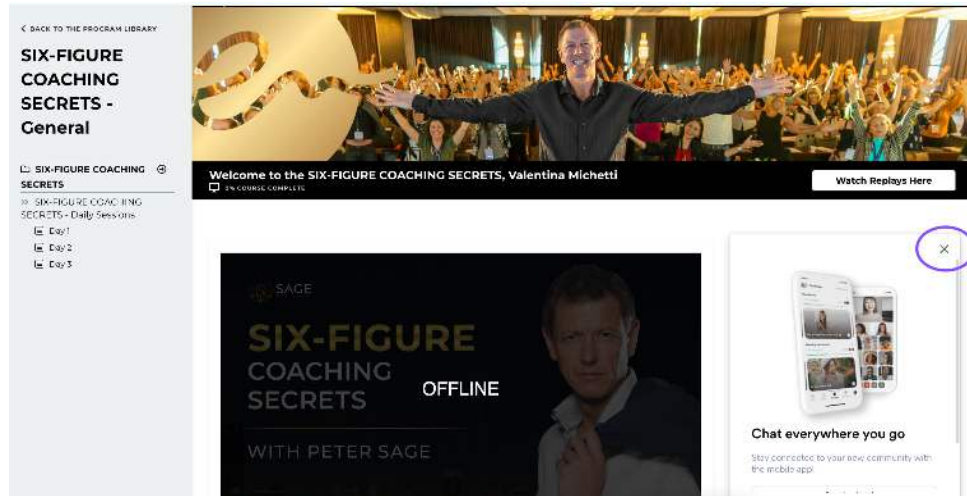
< BACK TO THE PROGRAM LIBRARY

SIX-FIGURE COACHING SECRETS - General

SIX-FIGURE COACHING SECRETS

» SIX-FIGURE COACHING SECRETS - Daily Sessions

Day 1

Day 2

Day 3

Welcome to the SIX-FIGURE COACHING SECRETS, Valentina Michetti

3% COURSE COMPLETE

Watch Replays Here

SAGE

SIX-FIGURE COACHING SECRETS

OFFLINE

WITH PETER SAGE

×

Chat everywhere you go

Stay connected to your new community with the mobile app!

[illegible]